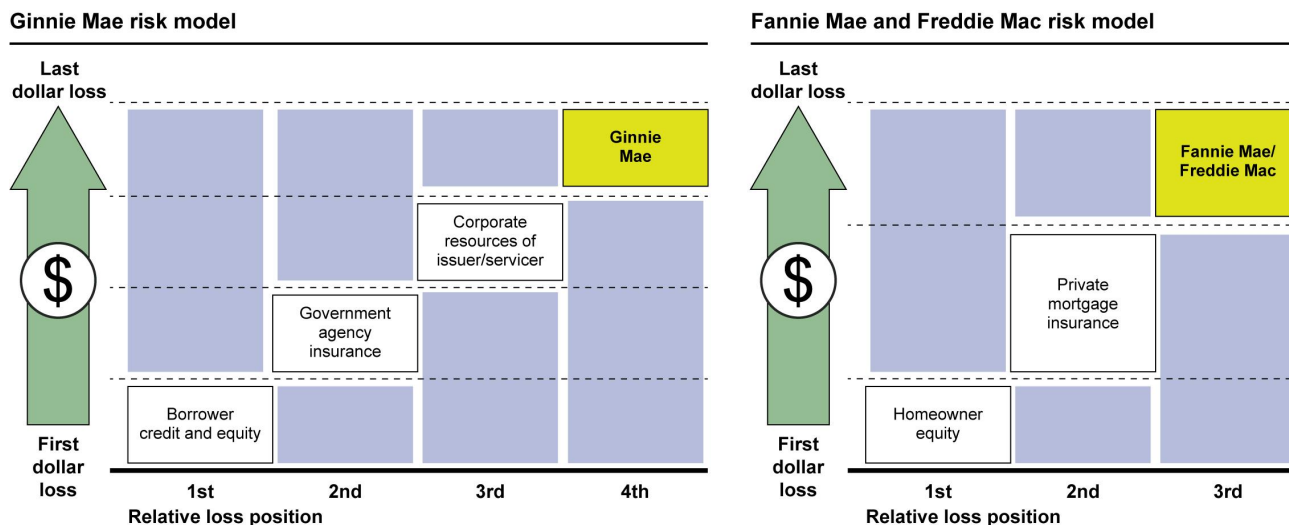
Ginnie Mae risk model

Last dollar loss

$

First dollar loss

Ginnie Mae

Corporate resources of issuer/servicer

Government agency insurance

Borrower credit and equity

1st
2nd
3rd
4th

Relative loss position

Fannie Mae and Freddie Mac risk model

Last dollar loss

$

First dollar loss

Fannie Mae/ Freddie Mac

Private mortgage insurance

Homeowner equity

1st
2nd
3rd

Relative loss position